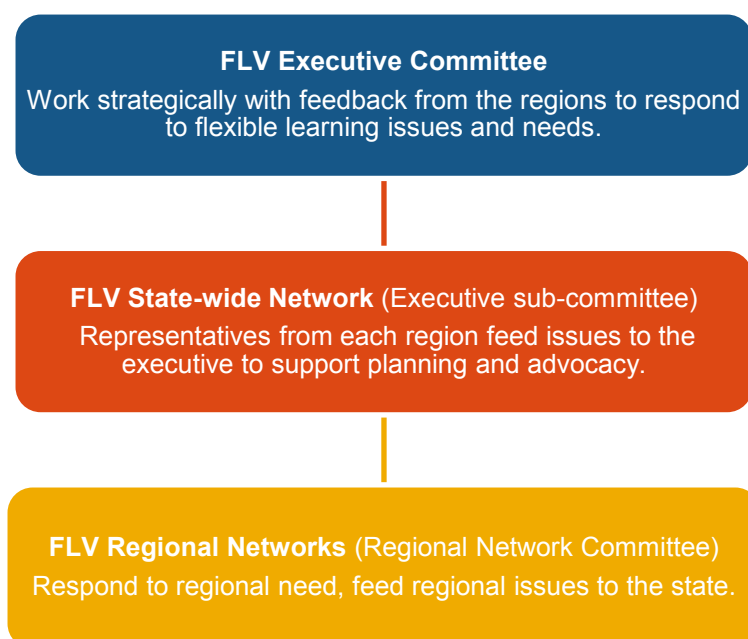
FLV Executive Committee

Work strategically with feedback from the regions to respond to flexible learning issues and needs.

FLV State-wide Network (Executive sub-committee)

Representatives from each region feed issues to the executive to support planning and advocacy.

FLV Regional Networks (Regional Network Committee)

Respond to regional need, feed regional issues to the state.